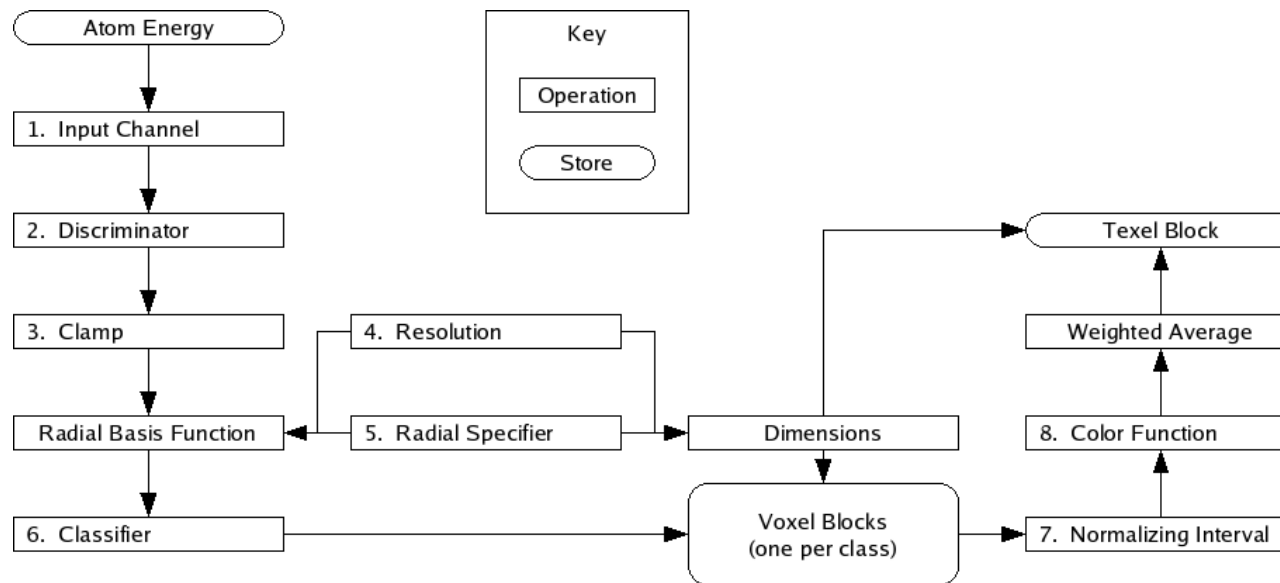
Atom Energy

Key

Operation

Store

1. Input Channel

2. Discriminator

Texel Block

3. Clamp

4. Resolution

Weighted Average

Radial Basis Function

5. Radial Specifier

Dimensions

8. Color Function

6. Classifier

Voxel Blocks
(one per class)

7. Normalizing Interval